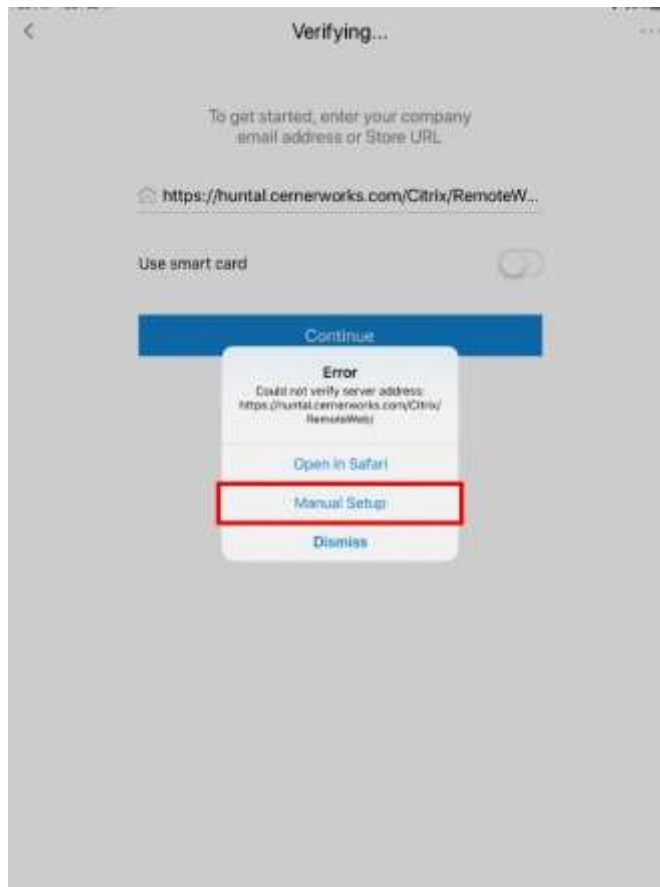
Verifying...

To get started, enter your company email address or Store URL

https://huntal.cernerworks.com/Citrix/RemoteW...

Use smart card

Continue

Error

Could not verify server address: https://huntal.cernerworks.com/Citrix/RemoteWeb/

Open in Safari

Manual Setup

Dismiss